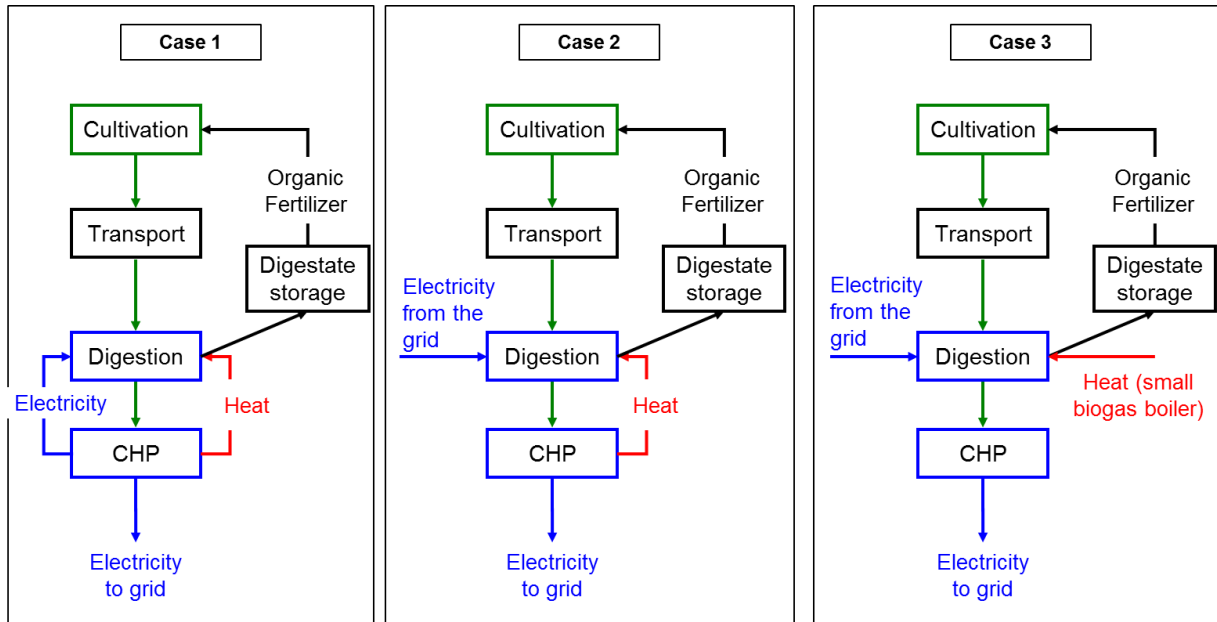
Case 1

Cultivation

Organic Fertilizer

Transport

Digestate storage

Digestion

Electricity

Heat

CHP

Electricity to grid

Case 2

Cultivation

Organic Fertilizer

Transport

Digestate storage

Electricity from the grid

Digestion

Heat

CHP

Electricity to grid

Case 3

Cultivation

Organic Fertilizer

Transport

Digestate storage

Electricity from the grid

Digestion

Heat (small biogas boiler)

CHP

Electricity to grid